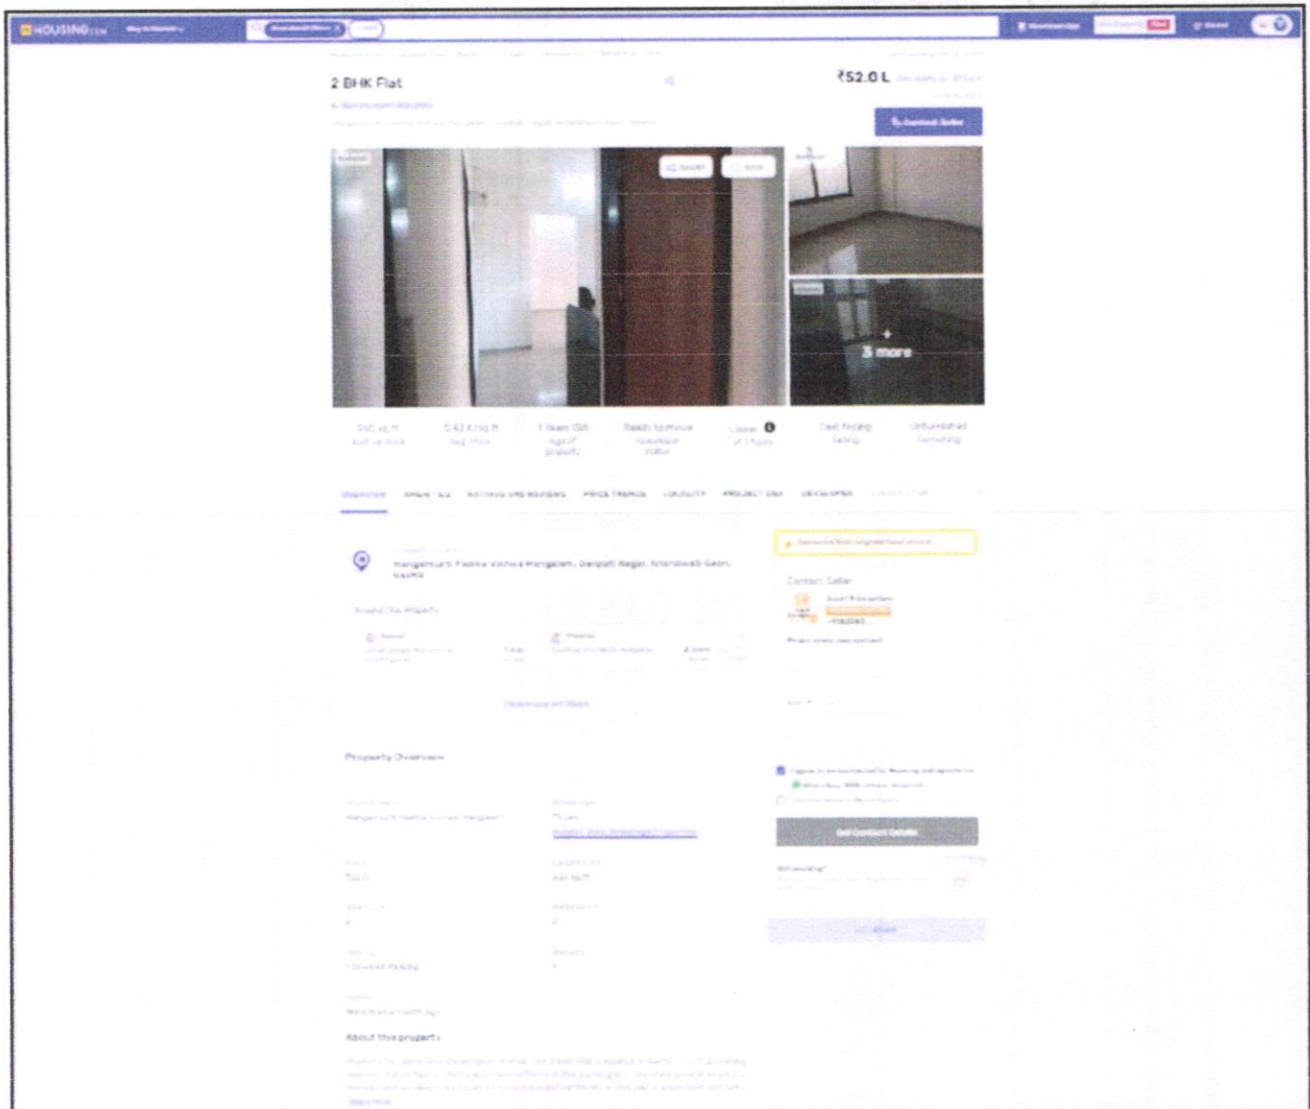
HOUSING.com

2 BHK Flat

₹52.0 L

Contact Seller

3 more

Ready to move

Cash Parking

Unfurnished

OVERVIEW

AMENITIES

RATINGS AND REVIEWS

PRICE TRENDS

LOCALITY

PROJECT DNA

DEVELOPER

Mangalmurti Padma Vishwa Mangalam, Ganpati Nagar, Anandwalli Gaon, Nashik

Around This Property

Contact Seller

Get Contact Details

Property Overview

About this property